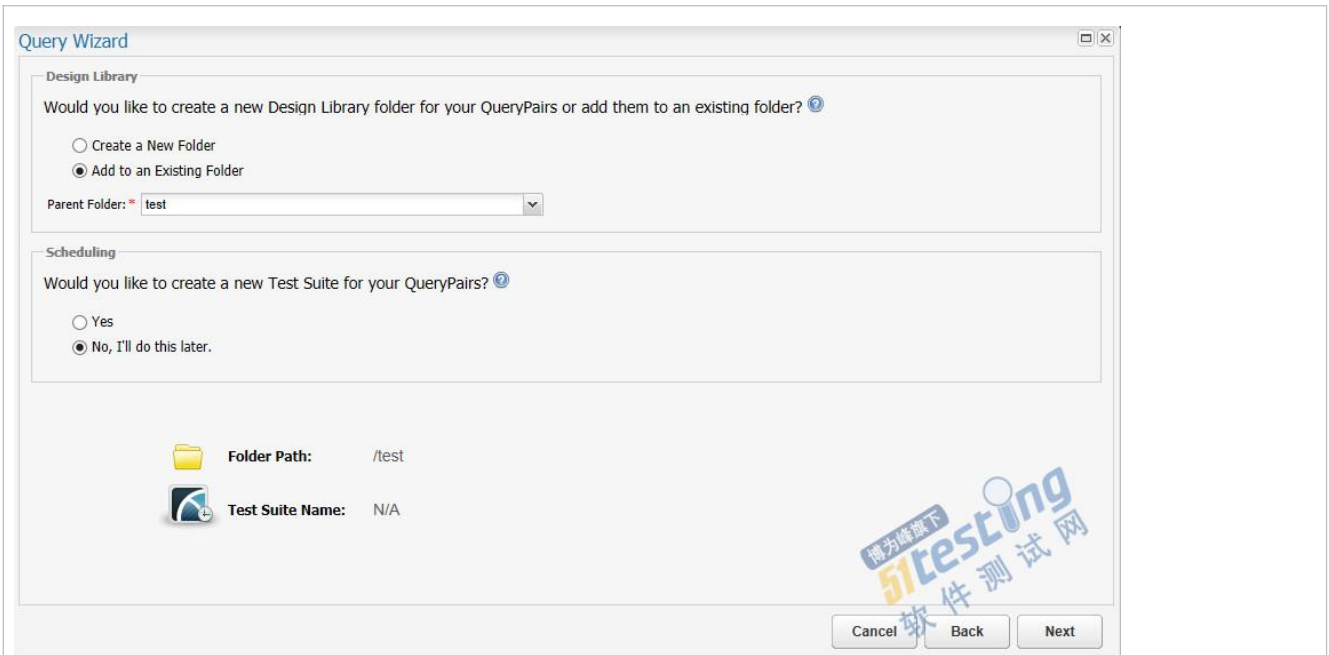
Query Wizard

Design Library

Would you like to create a new Design Library folder for your QueryPairs or add them to an existing folder?

Create a New Folder

Add to an Existing Folder

Parent Folder: * test

Scheduling

Would you like to create a new Test Suite for your QueryPairs?

Yes

No, I'll do this later.

Folder Path: /test

Test Suite Name: N/A

博为峰旗下 51testing 软件测试网

Cancel Back Next